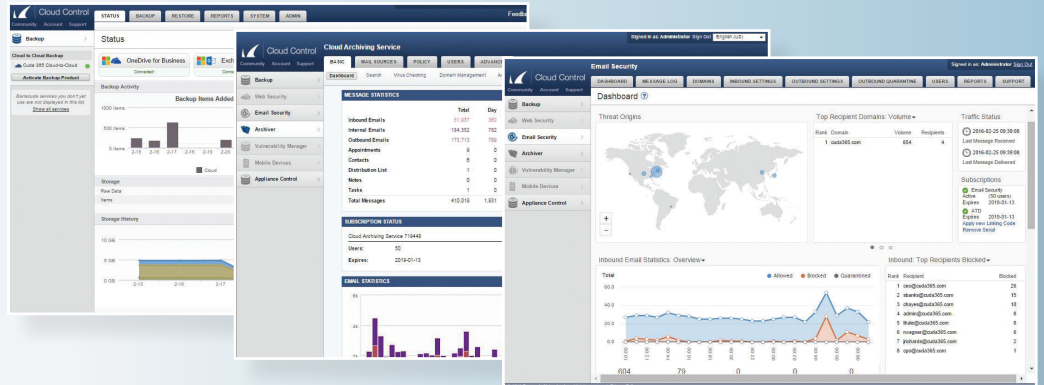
Cloud Control
Community Account Support
STATUS BACKUP RESTORE REPORTS SYSTEM ADMIN
Feedb
Backup
Status
Cloud to Cloud Backup
Cuda 365 Cloud-to-Cloud
Activate Backup Product
OneDrive for Business
Connected
Exch
Backup Activity
Backup Items Added
1000 Items
500 Items
0 Items
2-15 2-16 2-17 2-18 2-19 2-20
Cloud
Barracuda services you don't yet use are not displayed in this list.
Show all services
Storage
Raw Data
Items
Storage History
10 GB
5 GB
0 GB
2-15 2-16

Cloud Control
Community Account Support
Cloud Archiving Service
Signed in as: Administrator Sign Out English (US)
BASIC MAIL SOURCES POLICY USERS ADVANC
Dashboard Search Virus Checking Domain Management
Backup
Web Security
Email Security
Archiver
Vulnerability Manager
Mobile Devices
Appliance Control
MESSAGE STATISTICS
| | Total | Day |
|---|---|---|
| Inbound Emails | 51,937 | 380 |
| Internal Emails | 184,352 | 762 |
| Outbound Emails | 173,713 | 789 |
| Appointments | 0 | 0 |
| Contacts | 6 | 0 |
| Distribution List | 1 | 0 |
| Notes | 0 | 0 |
| Tasks | 1 | 0 |
| Total Messages | 410,018 | 1,931 |
SUBSCRIPTION STATUS
Cloud Archiving Service 719448
Users: 50
Expires: 2019-01-13
EMAIL STATISTICS
6k
4k
2k

Cloud Control
Community Account Support
Email Security
Signed in as: Administrator Sign Out
DASHBOARD MESSAGE LOG DOMAINS INBOUND SETTINGS OUTBOUND SETTINGS OUTBOUND QUARANTINE USERS REPORTS SUPPORT
Dashboard
Backup
Web Security
Email Security
Archiver
Vulnerability Manager
Mobile Devices
Appliance Control
Threat Origins
Top Recipient Domains: Volume
| Rank | Domain | Volume | Recipients |
|---|---|---|---|
| 1 | cuda365.com | 654 | 4 |
Traffic Status
2016-02-25 09:39:08
Last Message Received
2016-02-25 09:39:08
Last Message Delivered
Subscriptions
Email Security
Active (50 users)
Expires 2019-01-13
ATD
Expires 2019-01-13
Apply new Linking Code
Remove Serial
Inbound Email Statistics: Overview
Total
Allowed Blocked Quarantined
80.0
60.0
40.0
20.0
0.0
604 79 0 0
Inbound: Top Recipients Blocked
| Rank | Recipient | Blocked |
|---|---|---|
| 1 | ceo@cuda365.com | 26 |
| 2 | sbanks@cuda365.com | 15 |
| 3 | chayes@cuda365.com | 10 |
| 4 | admin@cuda365.com | 8 |
| 5 | thale@cuda365.com | 8 |
| 6 | nwagner@cuda365.com | 6 |
| 7 | jrichards@cuda365.com | 2 |
| 8 | cpo@cuda365.com | 1 |